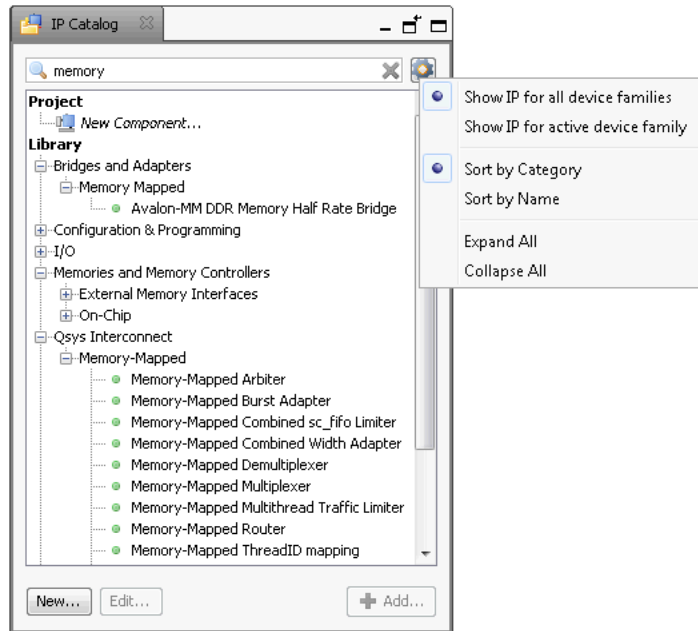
IP Catalog

memory

Project
New Component...
Library
Bridges and Adapters
Memory Mapped
Avalon-MM DDR Memory Half Rate Bridge
Configuration & Programming
I/O
Memories and Memory Controllers
External Memory Interfaces
On-Chip
Qsys Interconnect
Memory-Mapped
Memory-Mapped Arbiter
Memory-Mapped Burst Adapter
Memory-Mapped Combined sc_fifo Limiter
Memory-Mapped Combined Width Adapter
Memory-Mapped Demultiplexer
Memory-Mapped Multiplexer
Memory-Mapped Multithread Traffic Limiter
Memory-Mapped Router
Memory-Mapped ThreadID mapping

New... Edit... Add...

Show IP for all device families
Show IP for active device family
Sort by Category
Sort by Name
Expand All
Collapse All